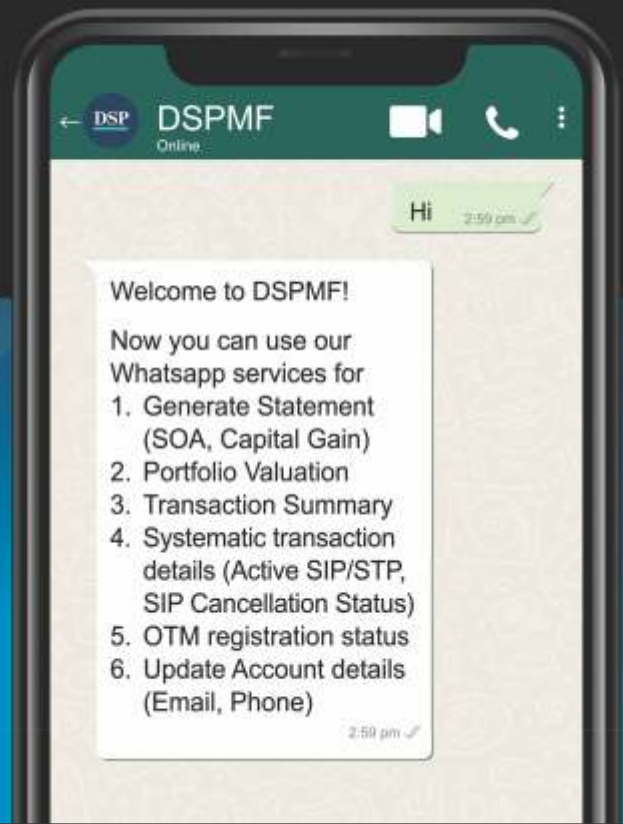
DSP DSPMF
Online

Hi 2:59 pm

Welcome to DSPMF!

Now you can use our Whatsapp services for
1. Generate Statement (SOA, Capital Gain)
2. Portfolio Valuation
3. Transaction Summary
4. Systematic transaction details (Active SIP/STP, SIP Cancellation Status)
5. OTM registration status
6. Update Account details (Email, Phone)

2:59 pm